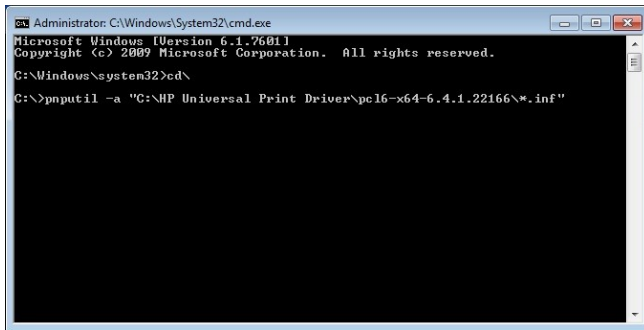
Administrator: C:\Windows\System32\cmd.exe

Microsoft Windows [Version 6.1.7601]
Copyright (c) 2009 Microsoft Corporation. All rights reserved.

C:\Windows\system32>cd\

C:\>pnputil -a "C:\HP Universal Print Driver\pcl6-x64-6.4.1.22166\*.inf"